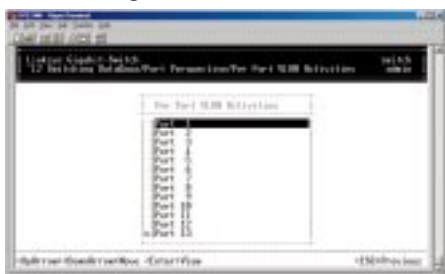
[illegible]
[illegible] Gigabit Switch
1.2 Switching Database/Port Perspective/Per Port VLAN Activities
switch
admin

Per Port VLAN Activities

Port 1
Port 2
Port 3
Port 4
Port 5
Port 6
Port 7
Port 8
Port 9
Port 10
Port 11
Port 12

<UpArrow><DownArrow>Move <Enter>View
<ESC>Previous